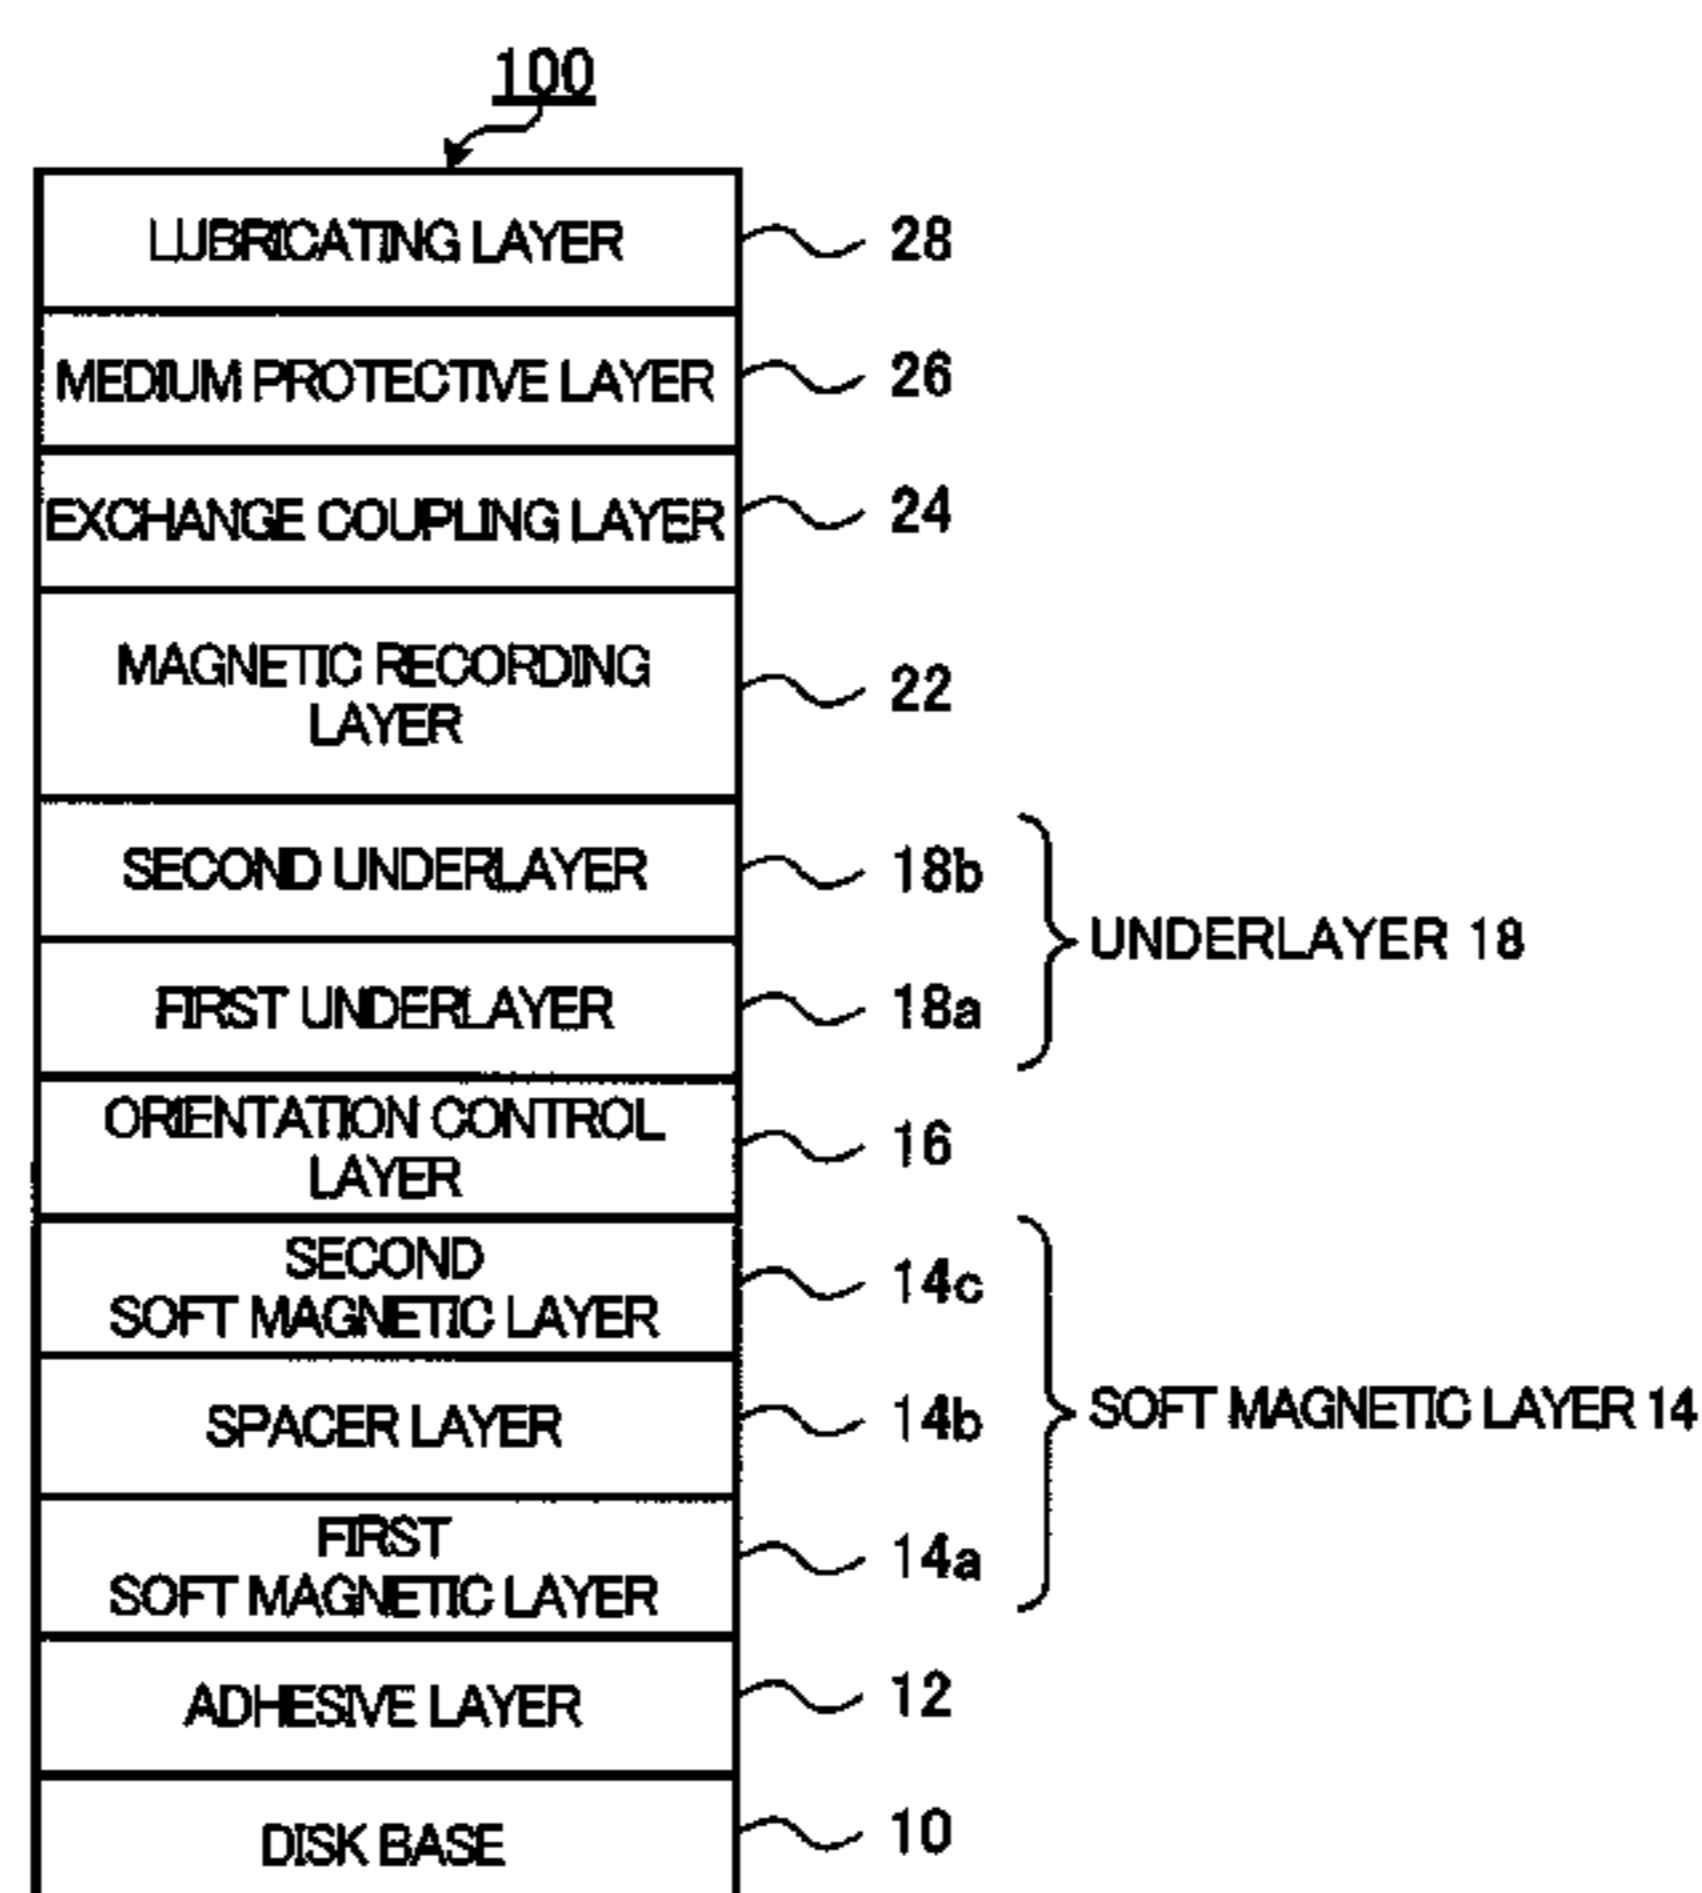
100

LUBRICATING LAYER 28

MEDIUM PROTECTIVE LAYER 26

EXCHANGE COUPLING LAYER 24

MAGNETIC RECORDING LAYER 22

SECOND UNDERLAYER 18b

FIRST UNDERLAYER 18a

UNDERLAYER 18

ORIENTATION CONTROL LAYER 16

SECOND SOFT MAGNETIC LAYER 14c

SPACER LAYER 14b

FIRST SOFT MAGNETIC LAYER 14a

SOFT MAGNETIC LAYER 14

ADHESIVE LAYER 12

DISK BASE 10